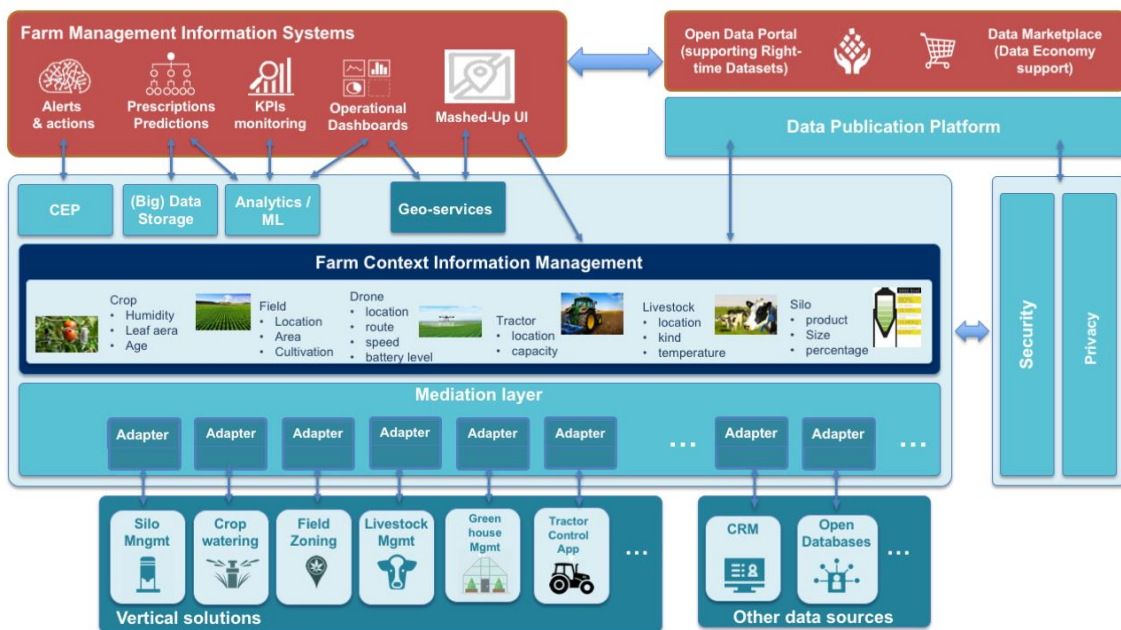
Farm Management Information Systems

Alerts & actions

Prescriptions Predictions

KPIs monitoring

Operational Dashboards

Mashed-Up UI

Open Data Portal (supporting Right-time Datasets)

Data Marketplace (Data Economy support)

Data Publication Platform

CEP

(Big) Data Storage

Analytics / ML

Geo-services

Farm Context Information Management

Crop
• Humidity
• Leaf aera
• Age

Field
• Location
• Area
• Cultivation

Drone
• location
• route
• speed
• battery level

Tractor
• location
• capacity

Livestock
• location
• kind
• temperature

Silo
• product
• Size
• percentage

Mediation layer

Adapter Adapter Adapter Adapter Adapter Adapter … Adapter Adapter …

Security

Privacy

Silo Mngmt

Crop watering

Field Zoning

Livestock Mgmt

Green house Mgmt

Tractor Control App

…

Vertical solutions

CRM

Open Databases

…

Other data sources